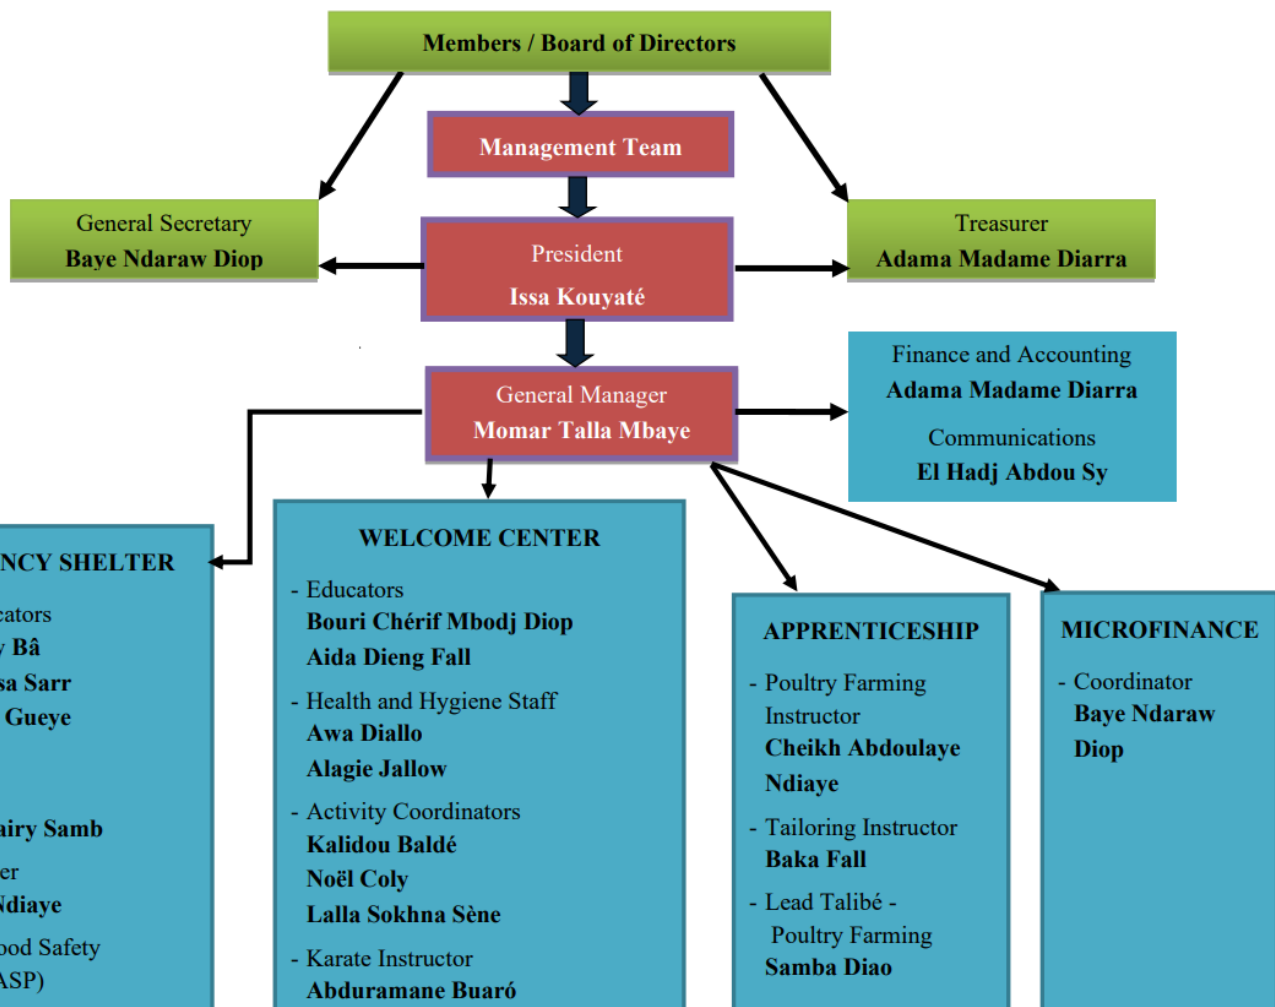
Members / Board of Directors

Management Team

General Secretary
Baye Ndaraw Diop

President
Issa Kouyaté

Treasurer
Adama Madame Diarra

General Manager
Momar Talla Mbaye

Finance and Accounting
Adama Madame Diarra

Communications
El Hadj Abdou Sy

NCY SHELTER

cators
Bâ
sa Sarr
Gueye

airy Samb

er
Ndiaye

ood Safety
ASP)

WELCOME CENTER

- Educators
Bouri Chérif Mbodj Diop
Aida Dieng Fall

- Health and Hygiene Staff
Awa Diallo
Alagie Jallow

- Activity Coordinators
Kalidou Baldé
Noël Coly
Lalla Sokhna Sène

- Karate Instructor
Abduramane Buaró

APPRENTICESHIP

- Poultry Farming Instructor
Cheikh Abdoulaye Ndiaye

- Tailoring Instructor
Baka Fall

- Lead Talibé - Poultry Farming
Samba Diao

MICROFINANCE

- Coordinator
Baye Ndaraw Diop